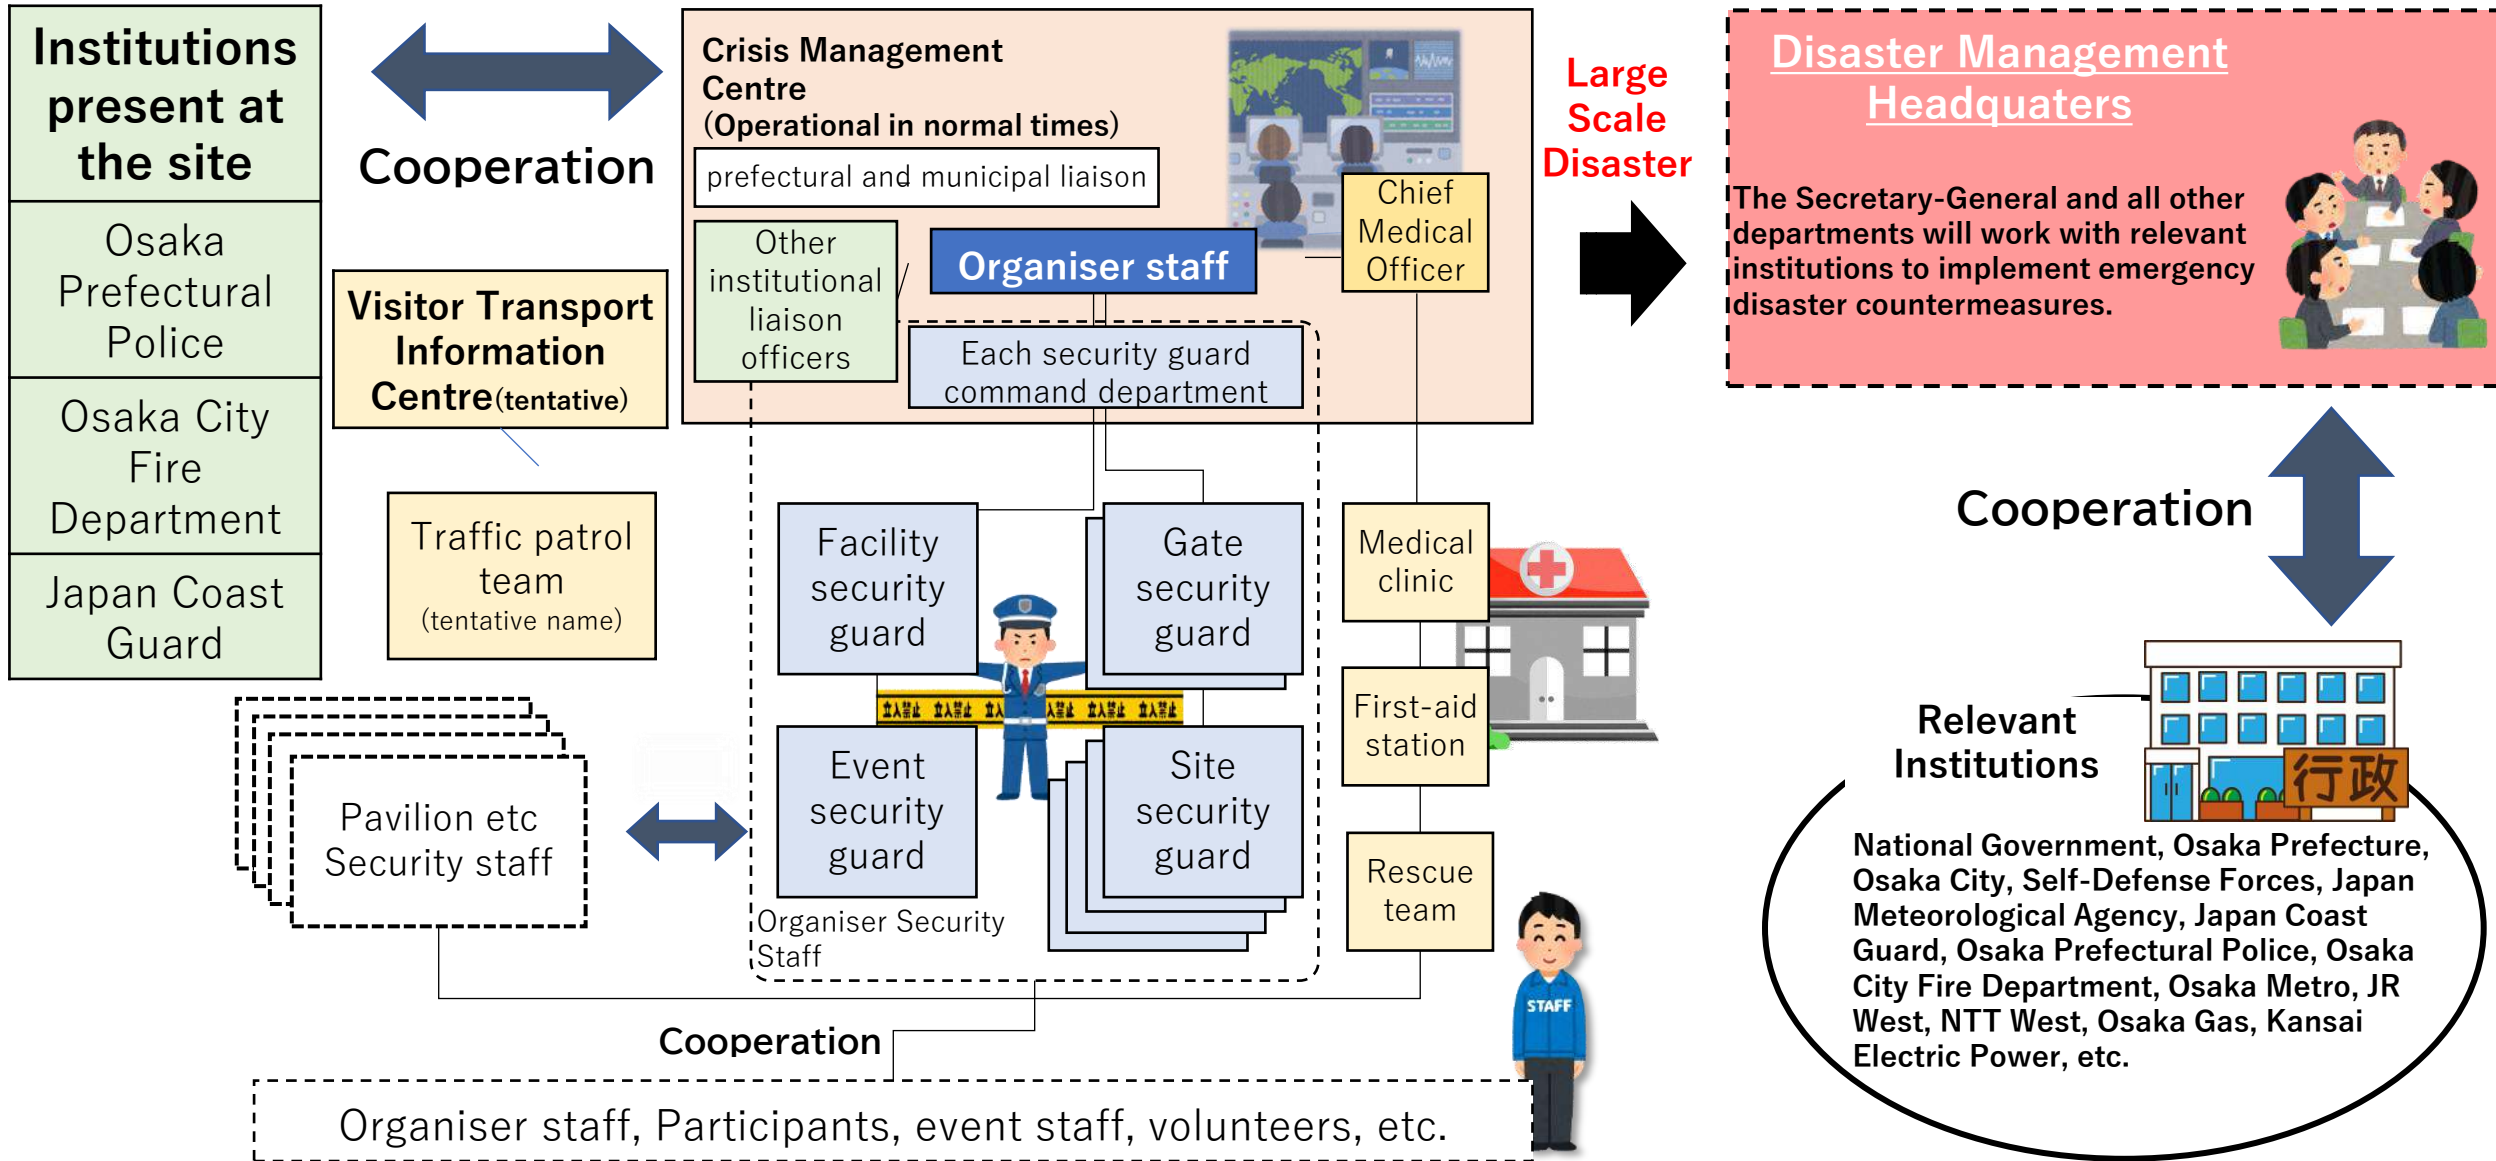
Institutions present at the site

Osaka Prefectural Police

Osaka City Fire Department

Japan Coast Guard

Cooperation

Visitor Transport Information Centre(tentative)

Traffic patrol team
(tentative name)

Pavilion etc Security staff

Crisis Management Centre
(Operational in normal times)

prefectural and municipal liaison

Other institutional liaison officers

Organiser staff

Chief Medical Officer

Each security guard command department

Facility security guard

Gate security guard

Event security guard

Site security guard

Organiser Security Staff

Medical clinic

First-aid station

Rescue team

STAFF

Cooperation

Organiser staff, Participants, event staff, volunteers, etc.

Large Scale Disaster

Disaster Management Headquaters

The Secretary-General and all other departments will work with relevant institutions to implement emergency disaster countermeasures.

Cooperation

Relevant Institutions

行政

National Government, Osaka Prefecture, Osaka City, Self-Defense Forces, Japan Meteorological Agency, Japan Coast Guard, Osaka Prefectural Police, Osaka City Fire Department, Osaka Metro, JR West, NTT West, Osaka Gas, Kansai Electric Power, etc.